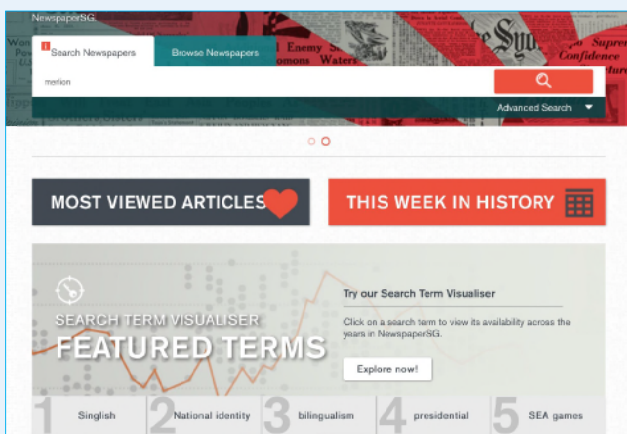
NewspaperSG

Search Newspapers

Browse Newspapers

merlion

Advanced Search

Enemy

Waters

Supre

Confidence

MOST VIEWED ARTICLES

THIS WEEK IN HISTORY

SEARCH TERM VISUALISER

FEATURED TERMS

Try our Search Term Visualiser

Click on a search term to view its availability across the years in NewspaperSG.

Explore now!

1 Singlish

2 National identity

3 bilingualism

4 presidential

5 SEA games